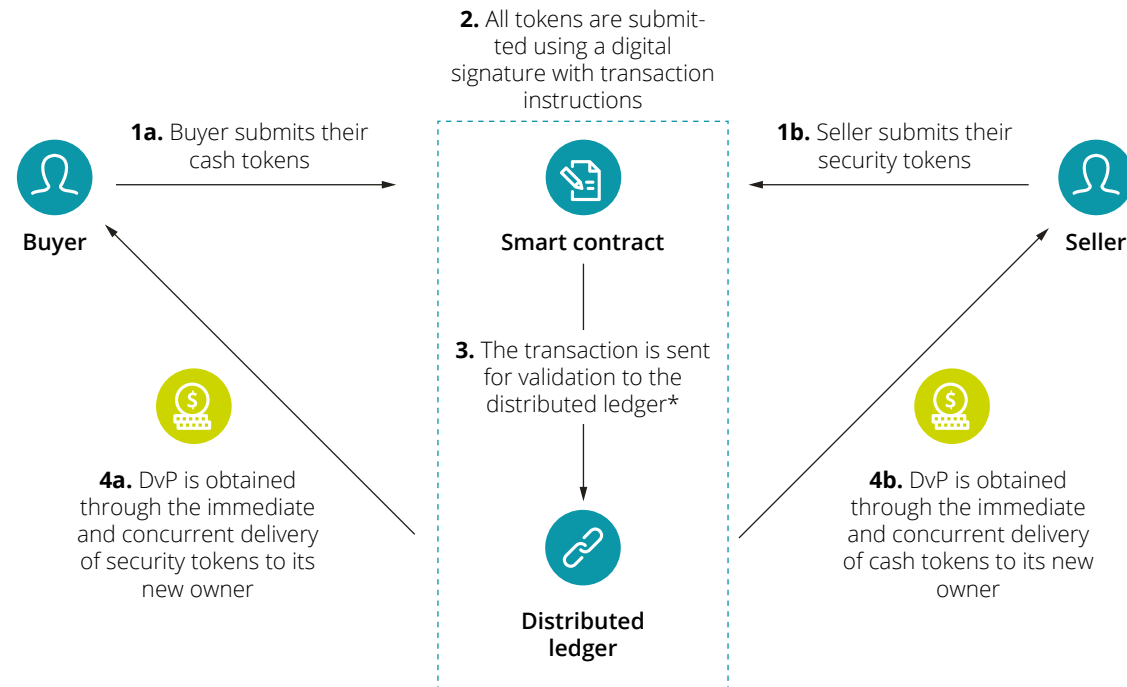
**2.** All tokens are submitted using a digital signature with transaction instructions

**1a.** Buyer submits their cash tokens

**1b.** Seller submits their security tokens

**Buyer**

**Smart contract**

**Seller**

**3.** The transaction is sent for validation to the distributed ledger*

**4a.** DvP is obtained through the immediate and concurrent delivery of security tokens to its new owner

**4b.** DvP is obtained through the immediate and concurrent delivery of cash tokens to its new owner

**Distributed ledger**